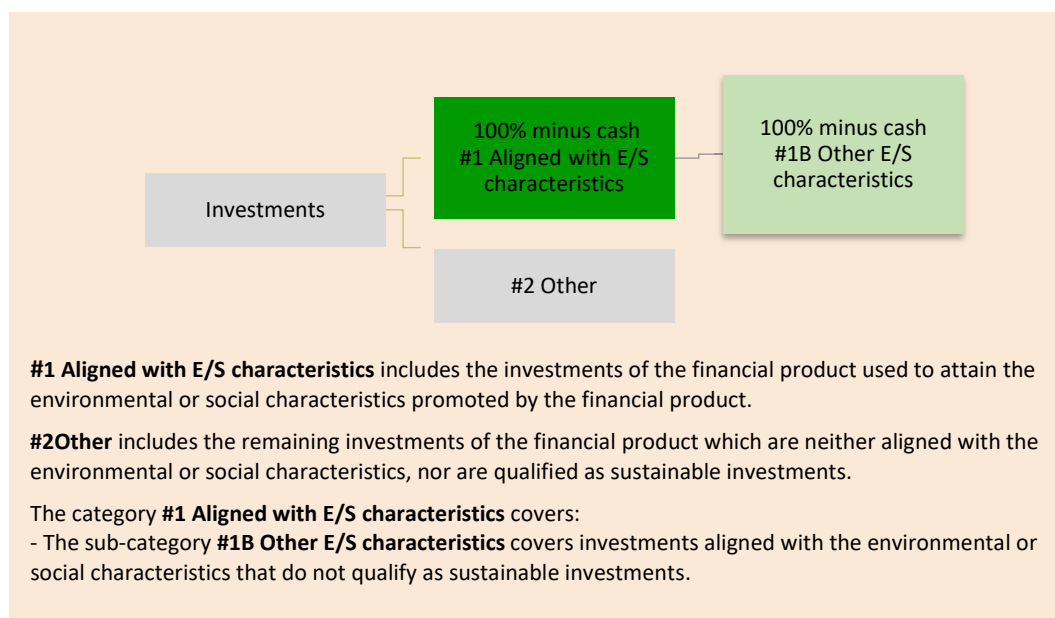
Investments

100% minus cash
#1 Aligned with E/S characteristics

100% minus cash
#1B Other E/S characteristics

#2 Other

**#1 Aligned with E/S characteristics** includes the investments of the financial product used to attain the environmental or social characteristics promoted by the financial product.

**#2Other** includes the remaining investments of the financial product which are neither aligned with the environmental or social characteristics, nor are qualified as sustainable investments.

The category **#1 Aligned with E/S characteristics** covers:
- The sub-category **#1B Other E/S characteristics** covers investments aligned with the environmental or social characteristics that do not qualify as sustainable investments.